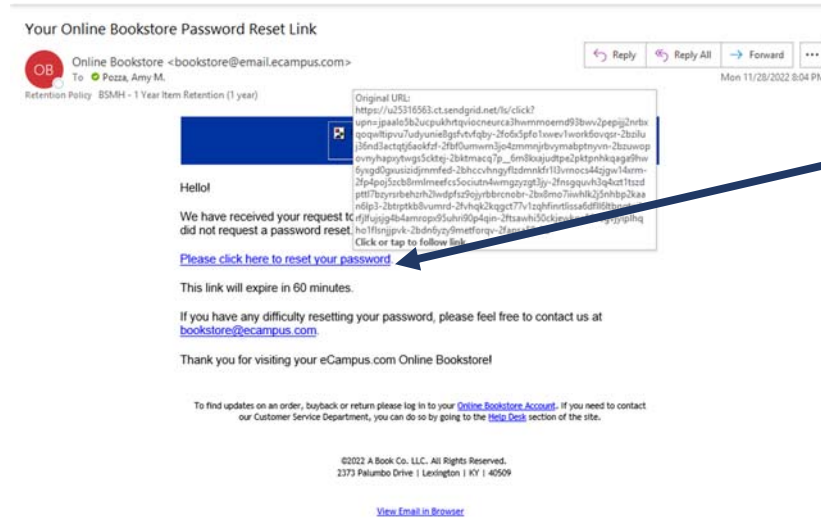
Your Online Bookstore Password Reset Link

OB

Online Bookstore <bookstore@email.ecampus.com>

To Pozza, Amy M.

Retention Policy BSMH - 1 Year Item Retention (1 year)

Reply

Reply All

Forward

...

Mon 11/28/2022 8:04 PM

Original URL: https://u25316563.ct.sendgrid.net/ls/click?upn=jpaalo5b2ucpukhrtqviocneurca3hwmmoemd93bwv2pepijj2nrbxqoqwltipvu7udyunie8gsfvtvfqby-2fo6x5pfo1xwev1work6ovqsr-2bziluj36nd3actqtj6aokfzf-2fbf0umwm3jo4zmmnjrbvymabptnyvn-2bzuwopovnyhapxytwgs5cktej-2bktmacq7p_6m8kxajudtpe2pktpnhkqaga9hw6ysgd0gxusizidjmmfed-2bhccvhngyflzdmnkfr1l3vrnocs44zjgw14xrm-2fp4poj5zcb8rmlmeefcs5ociutn4wmgzyzgt3jy-2fnsgquvh3q4xt1tszdptfl7bzyrsrbehzrh2lwdpfsz9ojyrbbrcnobr-2bx8mo7iiwhlk2j5nhbp2kaan6lp3-2btrptkb8vumrd-2fvhqk2kqgct77v1zqhfinrtlissa6dfll6ltbnyk rfjlfujsjg4b4amropx95uhri90p4qin-2ftsawhi50ckjewkuo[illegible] ho1flsnjjpvk-2bdn6yzy9metforqv-2fanra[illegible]

Click or tap to follow link.

Hello!

We have received your request t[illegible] did not request a password reset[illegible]

Please click here to reset your password

This link will expire in 60 minutes.

If you have any difficulty resetting your password, please feel free to contact us at bookstore@ecampus.com.

Thank you for visiting your eCampus.com Online Bookstore!

To find updates on an order, buyback or return please log in to your Online Bookstore Account. If you need to contact our Customer Service Department, you can do so by going to the Help Desk section of the site.

©2022 A Book Co. LLC. All Rights Reserved.
2373 Palumbo Drive | Lexington | KY | 40509

View Email in Browser